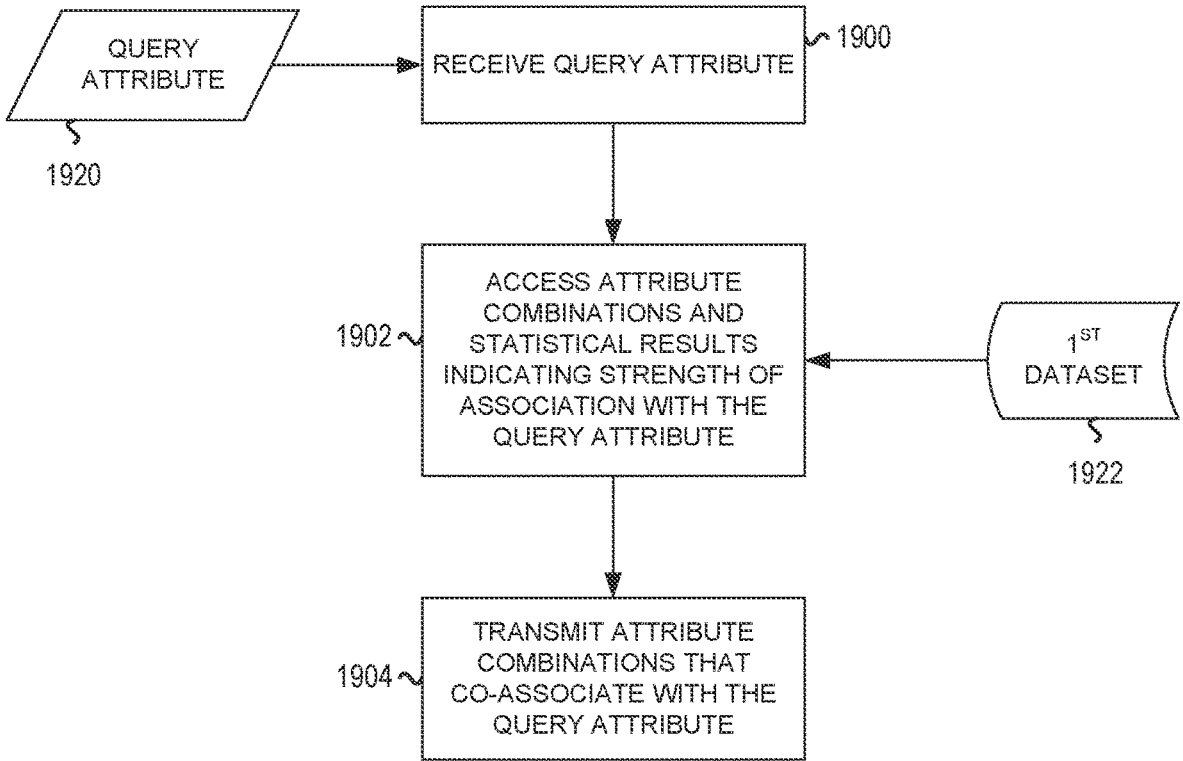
QUERY ATTRIBUTE

1920

RECEIVE QUERY ATTRIBUTE

1900

1902

ACCESS ATTRIBUTE COMBINATIONS AND STATISTICAL RESULTS INDICATING STRENGTH OF ASSOCIATION WITH THE QUERY ATTRIBUTE

$1^{ST}$ DATASET

1922

1904

TRANSMIT ATTRIBUTE COMBINATIONS THAT CO-ASSOCIATE WITH THE QUERY ATTRIBUTE